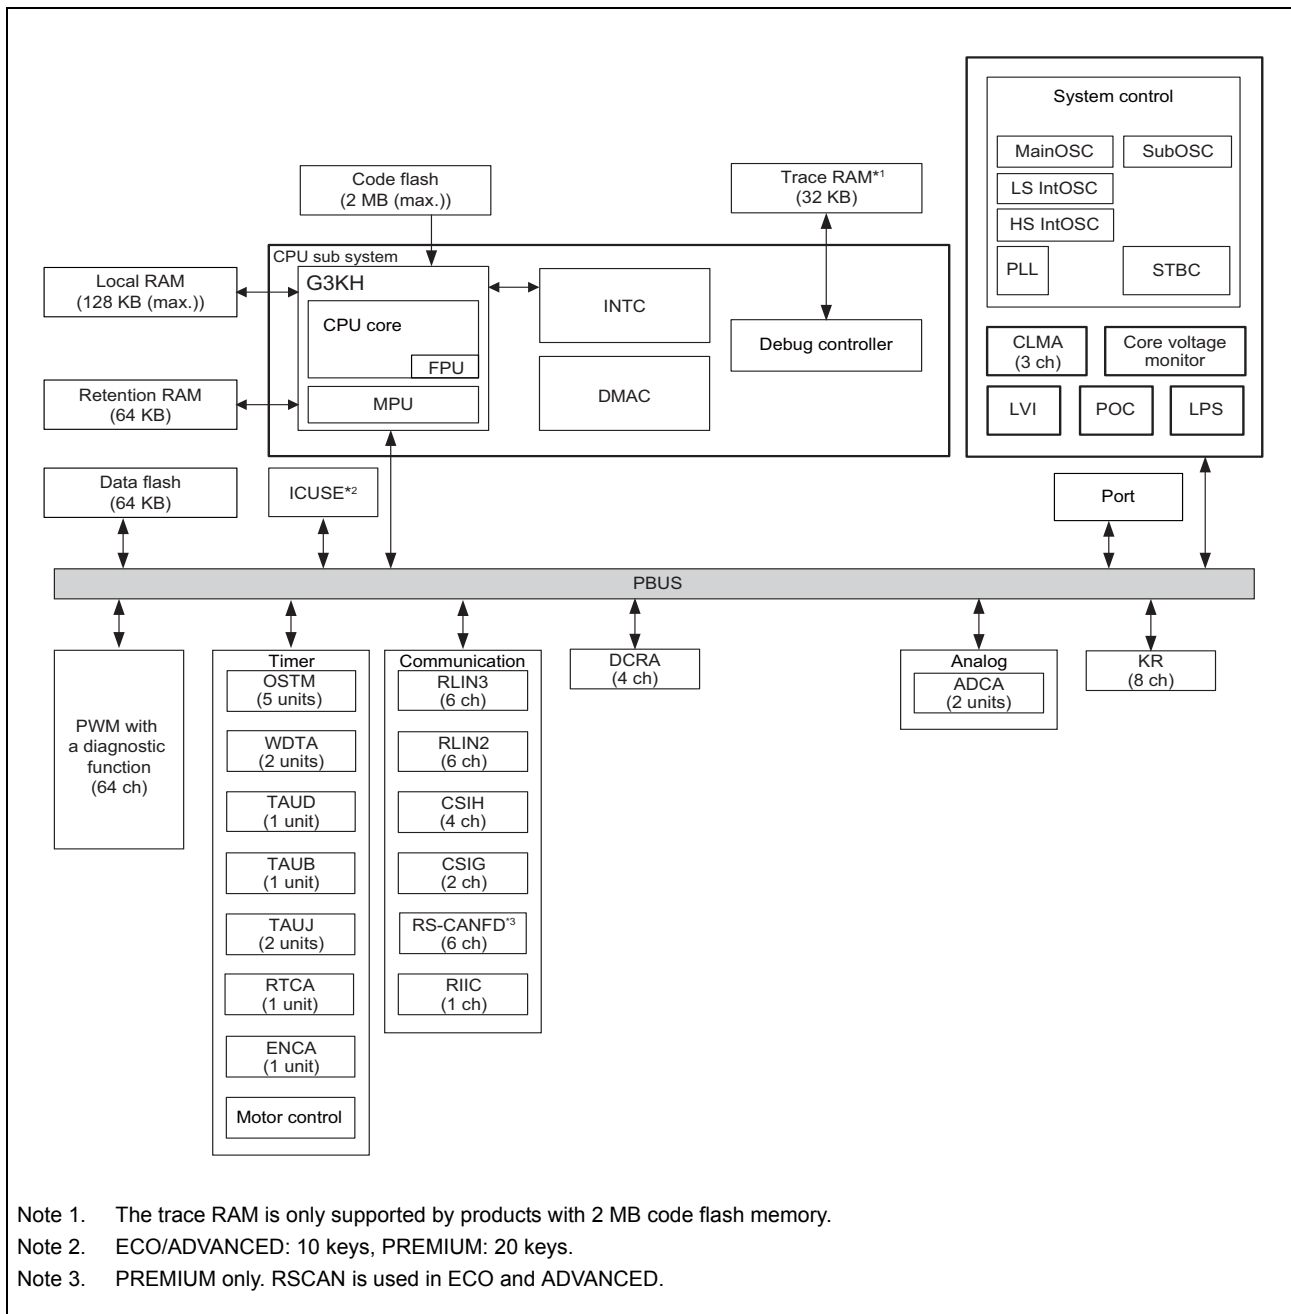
System control

MainOSC

SubOSC

LS IntOSC

HS IntOSC

PLL

STBC

Code flash
(2 MB (max.))

Trace RAM*1
(32 KB)

CPU sub system

Local RAM
(128 KB (max.))

G3KH

CPU core

FPU

INTC

Debug controller

CLMA
(3 ch)

Core voltage monitor

Retention RAM
(64 KB)

MPU

DMAC

LVI

POC

LPS

Data flash
(64 KB)

ICUSE*2

Port

PBUS

PWM with a diagnostic function
(64 ch)

Timer

OSTM
(5 units)

WDTA
(2 units)

TAUD
(1 unit)

TAUB
(1 unit)

TAUJ
(2 units)

RTCA
(1 unit)

ENCA
(1 unit)

Motor control

Communication

RLIN3
(6 ch)

RLIN2
(6 ch)

CSIH
(4 ch)

CSIG
(2 ch)

RS-CANFD*3
(6 ch)

RIIC
(1 ch)

DCRA
(4 ch)

Analog

ADCA
(2 units)

KR
(8 ch)

Note 1. The trace RAM is only supported by products with 2 MB code flash memory.

Note 2. ECO/ADVANCED: 10 keys, PREMIUM: 20 keys.

Note 3. PREMIUM only. RSCAN is used in ECO and ADVANCED.